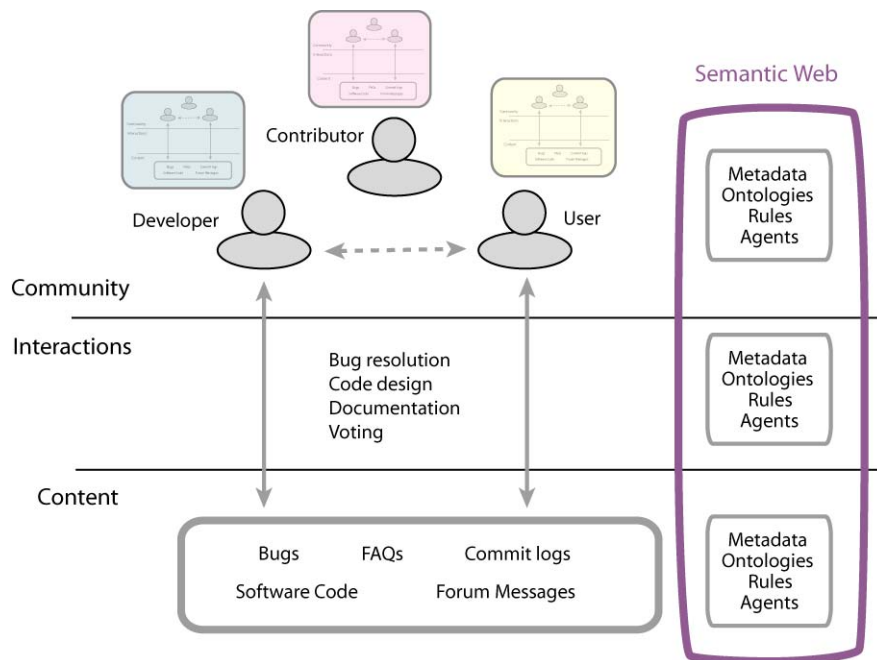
Semantic Web

Contributor

Developer

User

Metadata
Ontologies
Rules
Agents

Community

Interactions

Bug resolution
Code design
Documentation
Voting

Metadata
Ontologies
Rules
Agents

Content

Bugs FAQs Commit logs
Software Code Forum Messages

Metadata
Ontologies
Rules
Agents